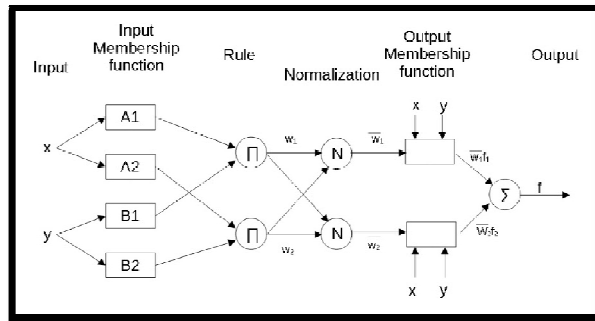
Input

Input Membership function

Rule

Normalization

Output Membership function

Output

x

y

A1

A2

B1

B2

$\Pi$

$\Pi$

$w_1$

$w_2$

N

N

$\overline{w_1}$

$\overline{w_2}$

x

y

x

y

$\overline{w_1}f_1$

$\overline{w_2}f_2$

$\Sigma$

f